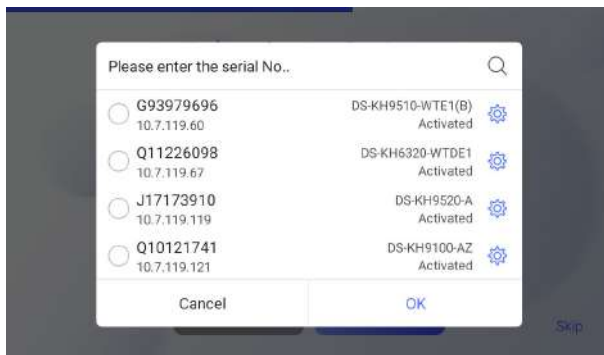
Please enter the serial No..

G93979696
10.7.119.60
DS-KH9510-WTE1(B)
Activated

Q11226098
10.7.119.67
DS-KH6320-WTDE1
Activated

J17173910
10.7.119.119
DS-KH9520-A
Activated

Q10121741
10.7.119.121
DS-KH9100-AZ
Activated

Cancel
OK

Skip